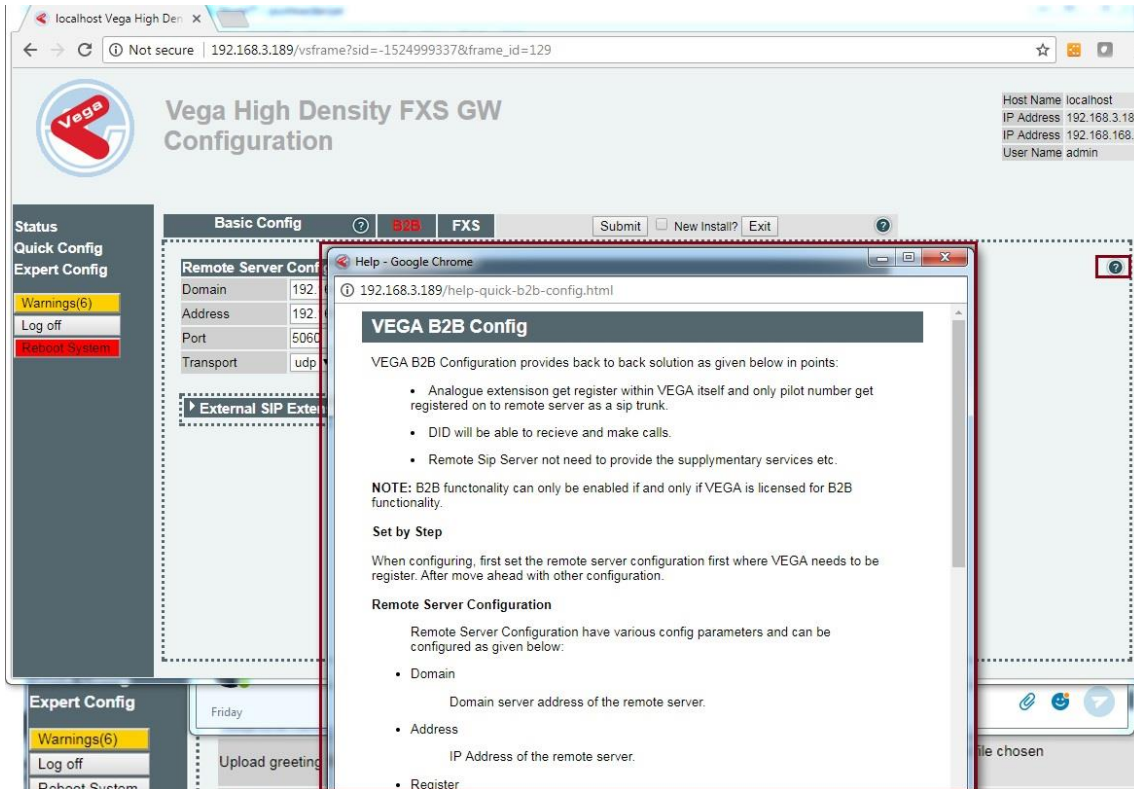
localhost Vega High Den ×

Not secure | 192.168.3.189/vsframe?sid=-1524999337&frame_id=129

Vega High Density FXS GW
Configuration

Host Name localhost
IP Address 192.168.3.18
IP Address 192.168.168.
User Name admin

Status
Quick Config
Expert Config

Warnings(6)
Log off
Reboot System

Basic Config B2B FXS Submit New Install? Exit

| Remote Server Conf |  |
|---|---|
| Domain | 192. |
| Address | 192. |
| Port | 5060 |
| Transport | udp |

External SIP Exten

Help - Google Chrome

192.168.3.189/help-quick-b2b-config.html

VEGA B2B Config

VEGA B2B Configuration provides back to back solution as given below in points:

• Analogue extensison get register within VEGA itself and only pilot number get registered on to remote server as a sip trunk.

• DID will be able to recieve and make calls.

• Remote Sip Server not need to provide the supplymentary services etc.

NOTE: B2B functonality can only be enabled if and only if VEGA is licensed for B2B functionality.

Set by Step

When configuring, first set the remote server configuration first where VEGA needs to be register. After move ahead with other configuration.

Remote Server Configuration

Remote Server Configuration have various config parameters and can be configured as given below:

• Domain

Domain server address of the remote server.

• Address

IP Address of the remote server.

• Register

Expert Config

Warnings(6)
Log off
Reboot System

Friday

Upload greeting

file chosen